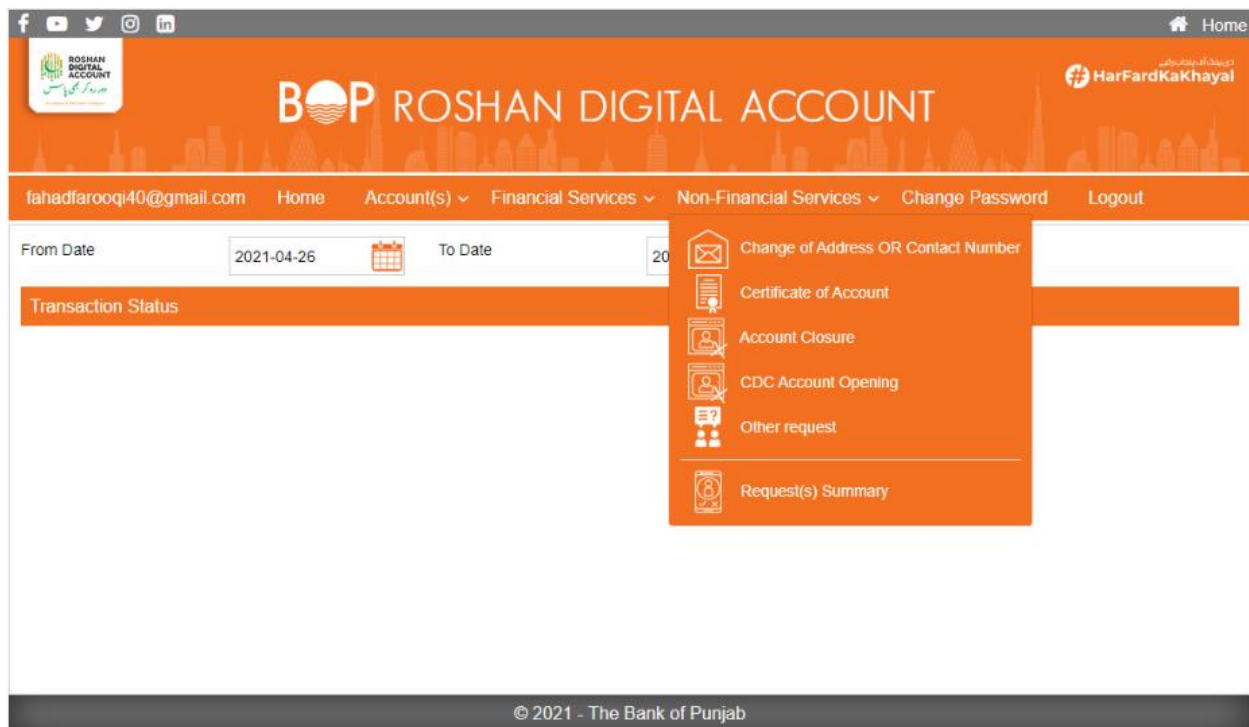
Home

ROSHAN DIGITAL ACCOUNT

BOP ROSHAN DIGITAL ACCOUNT

#HarFardKaKhayal

fahadfarooqi40@gmail.com Home Account(s) Financial Services Non-Financial Services Change Password Logout

From Date 2021-04-26 To Date 20

Transaction Status

Change of Address OR Contact Number
Certificate of Account
Account Closure
CDC Account Opening
Other request
Request(s) Summary

© 2021 - The Bank of Punjab